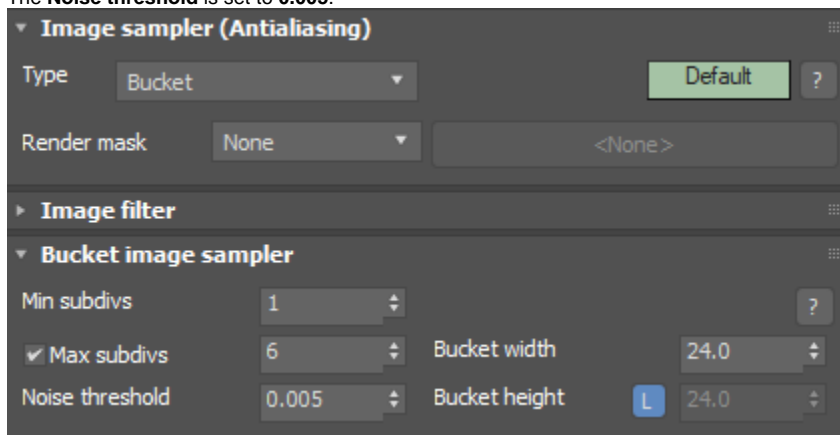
The **Noise threshold** is set to **0.005**.

Image sampler (Antialiasing)

Type Bucket

Default ?

Render mask None <None>

Image filter

Bucket image sampler

Min subdivs 1 ?

✔ Max subdivs 6 Bucket width 24.0

Noise threshold 0.005 Bucket height L 24.0